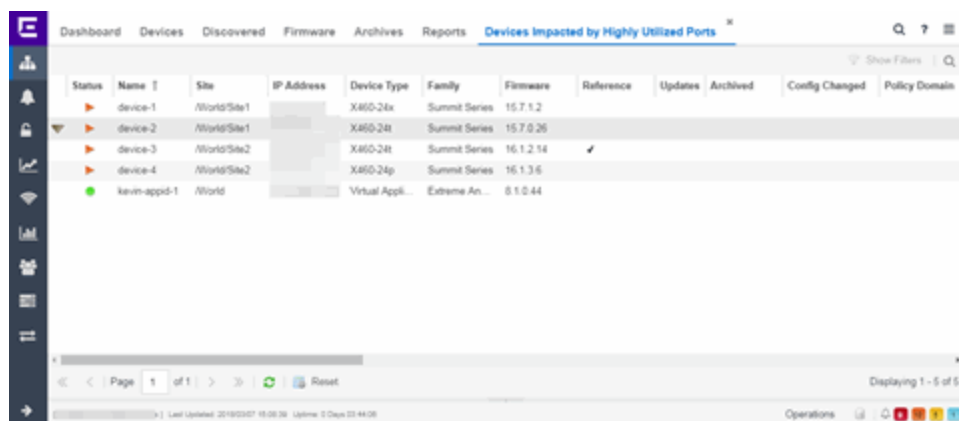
Dashboard Devices Discovered Firmware Archives Reports Devices Impacted by Highly Utilized Ports ×

Show Filters

| Status | Name | Site | IP Address | Device Type | Family | Firmware | Reference | Updates | Archived | Config Changed | Policy Domain |
|---|---|---|---|---|---|---|---|---|---|---|---|
| | device-1 | /World/Site1 | | X460-24x | Summit Series | 15.7.1.2 | | | | | |
| | device-2 | /World/Site1 | | X460-24t | Summit Series | 15.7.0.26 | | | | | |
| | device-3 | /World/Site2 | | X460-24t | Summit Series | 16.1.2.14 | ✔ | | | | |
| | device-4 | /World/Site2 | | X460-24p | Summit Series | 16.1.3.6 | | | | | |
| | kevin-appid-1 | /World | | Virtual Appli... | Extreme An... | 8.1.0.44 | | | | | |

Page 1 of 1 Reset

Displaying 1 - 5 of 5

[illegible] Last Updated: 2019/03/07 15:08:39 Uptime: 0 Days 03:44:06

Operations